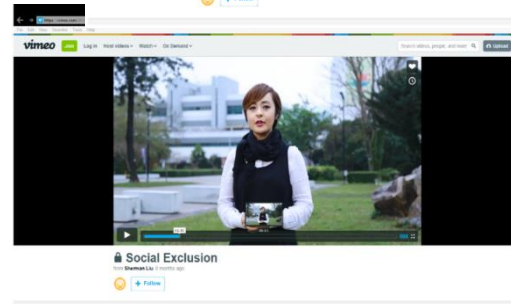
https://vimeo.com

+ Follow

File Edit View Favorites Tools Help

vimeo Join Log in Host videos Watch On Demand

Search videos, people, and more Upload

Social Exclusion

from Sherman Liu 3 months ago

+ Follow